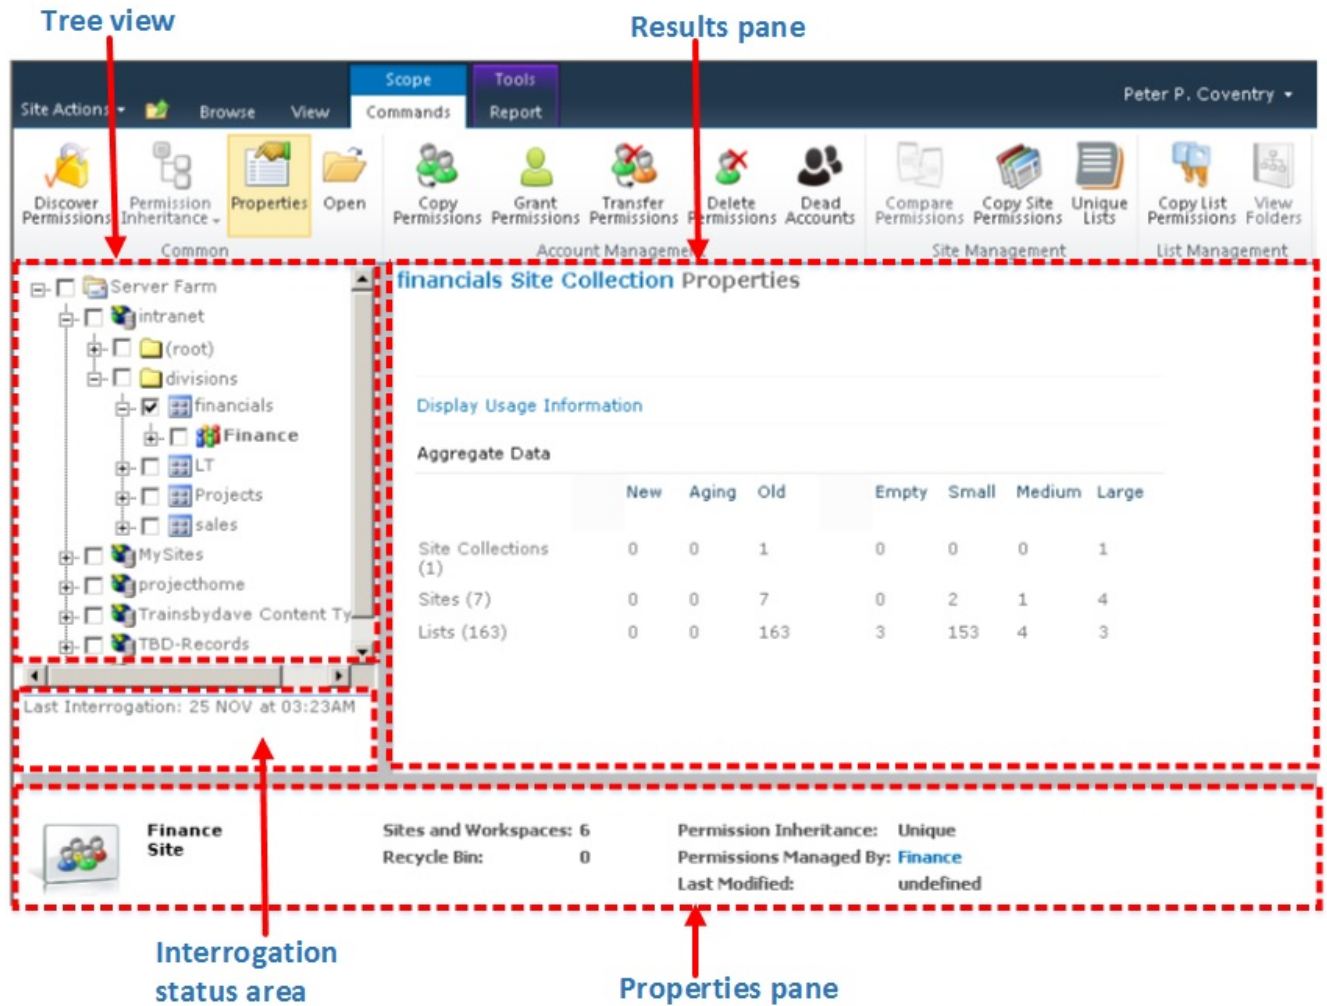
Tree view

Results pane

Scope

Tools

Site Actions

Browse

View

Commands

Report

Peter P. Coventry

Discover Permissions

Permission Inheritance

Properties

Open

Copy Permissions

Grant Permissions

Transfer Permissions

Delete Permissions

Dead Accounts

Compare Permissions

Copy Site Permissions

Unique Lists

Copy List Permissions

View Folders

Common

Account Management

Site Management

List Management

Server Farm
intranet
(root)
divisions
financials
Finance
LT
Projects
sales
MySites
projecthome
Trainsbydave Content Ty
TBD-Records

Last Interrogation: 25 NOV at 03:23AM

financials Site Collection Properties

Display Usage Information

Aggregate Data

| | New | Aging | Old | Empty | Small | Medium | Large |
|---|---|---|---|---|---|---|---|
| Site Collections (1) | 0 | 0 | 1 | 0 | 0 | 0 | 1 |
| Sites (7) | 0 | 0 | 7 | 0 | 2 | 1 | 4 |
| Lists (163) | 0 | 0 | 163 | 3 | 153 | 4 | 3 |

Finance Site

Sites and Workspaces: 6
Recycle Bin: 0

Permission Inheritance: Unique
Permissions Managed By: Finance
Last Modified: undefined

Interrogation status area

Properties pane